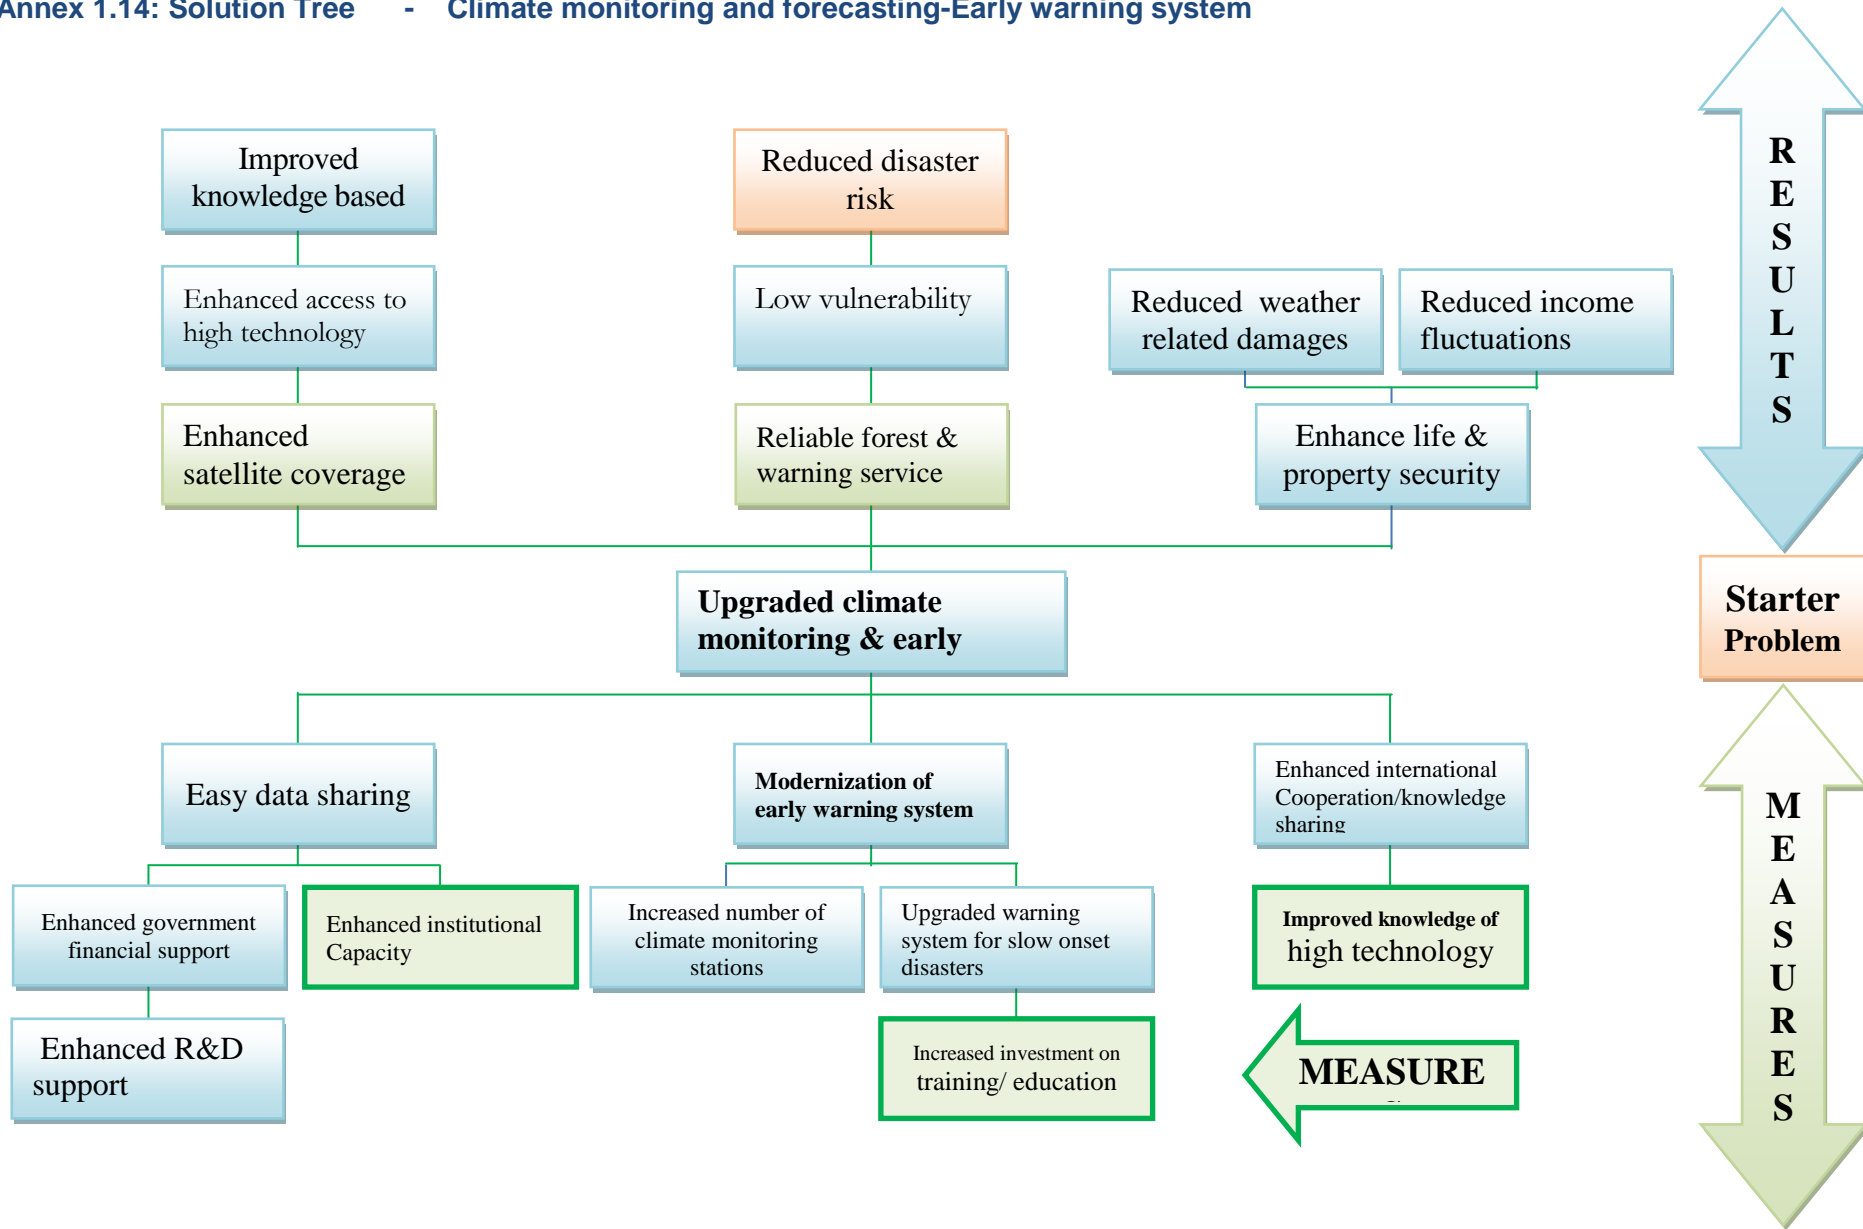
Annex 1.14: Solution Tree - Climate monitoring and forecasting-Early warning system

Improved knowledge based

Reduced disaster risk

Enhanced access to high technology

Low vulnerability

Reduced weather related damages

Reduced income fluctuations

Enhanced satellite coverage

Reliable forest & warning service

Enhance life & property security

RESULTS

Upgraded climate monitoring & early

Starter Problem

Easy data sharing

Modernization of early warning system

Enhanced international Cooperation/knowledge sharing

MEASURES

Enhanced government financial support

Enhanced institutional Capacity

Increased number of climate monitoring stations

Upgraded warning system for slow onset disasters

Improved knowledge of high technology

Enhanced R&D support

Increased investment on training/ education

MEASURE